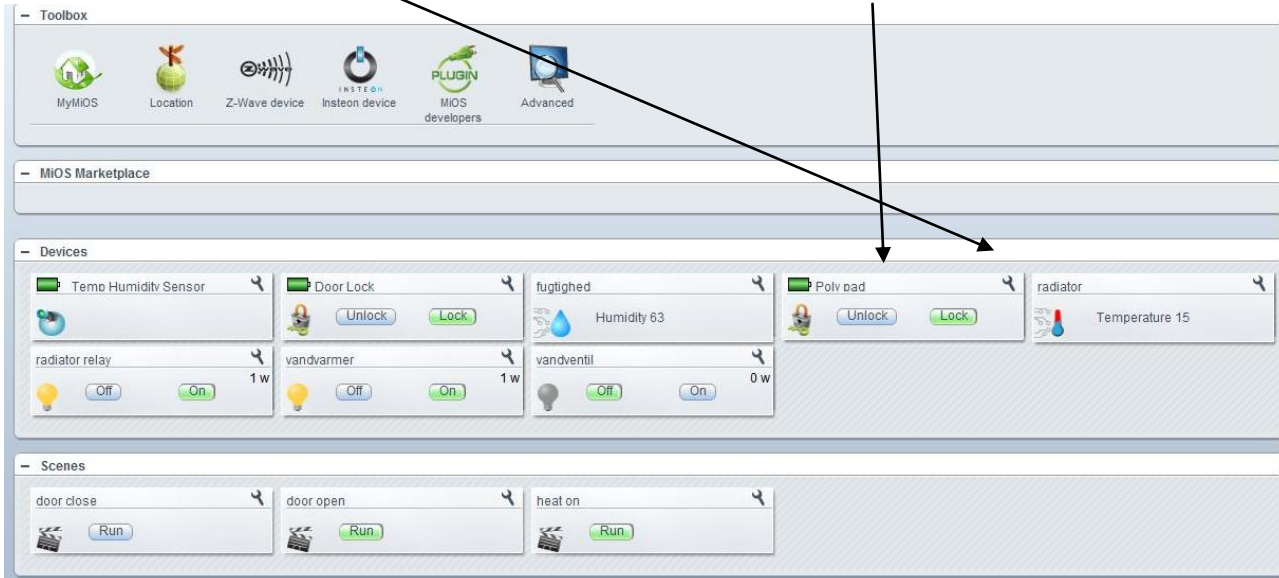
– Toolbox

MyMiOS
Location
Z-Wave device
INSTEON
Insteon device
PLUGIN
MiOS developers
Advanced

– MiOS Marketplace

– Devices

Temp Humidity Sensor

Door Lock
Unlock
Lock

fugtighed
Humidity 63

Poly pad
Unlock
Lock

radiator
Temperature 15

radiator relay
1 w
Off
On

vandvarmer
1 w
Off
On

vandventil
0 w
Off
On

– Scenes

door close
Run

door open
Run

heat on
Run